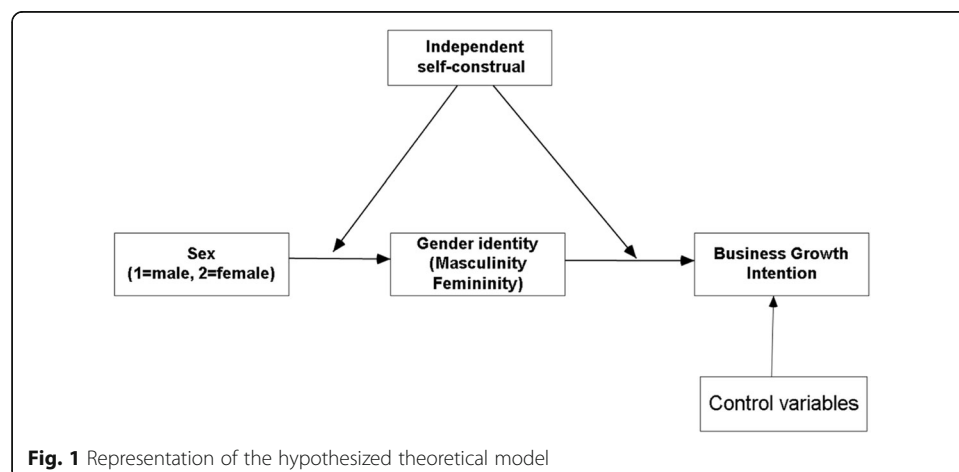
Independent self-construal

Sex (1=male, 2=female)

Gender identity (Masculinity Femininity)

Business Growth Intention

Control variables

**Fig. 1** Representation of the hypothesized theoretical model